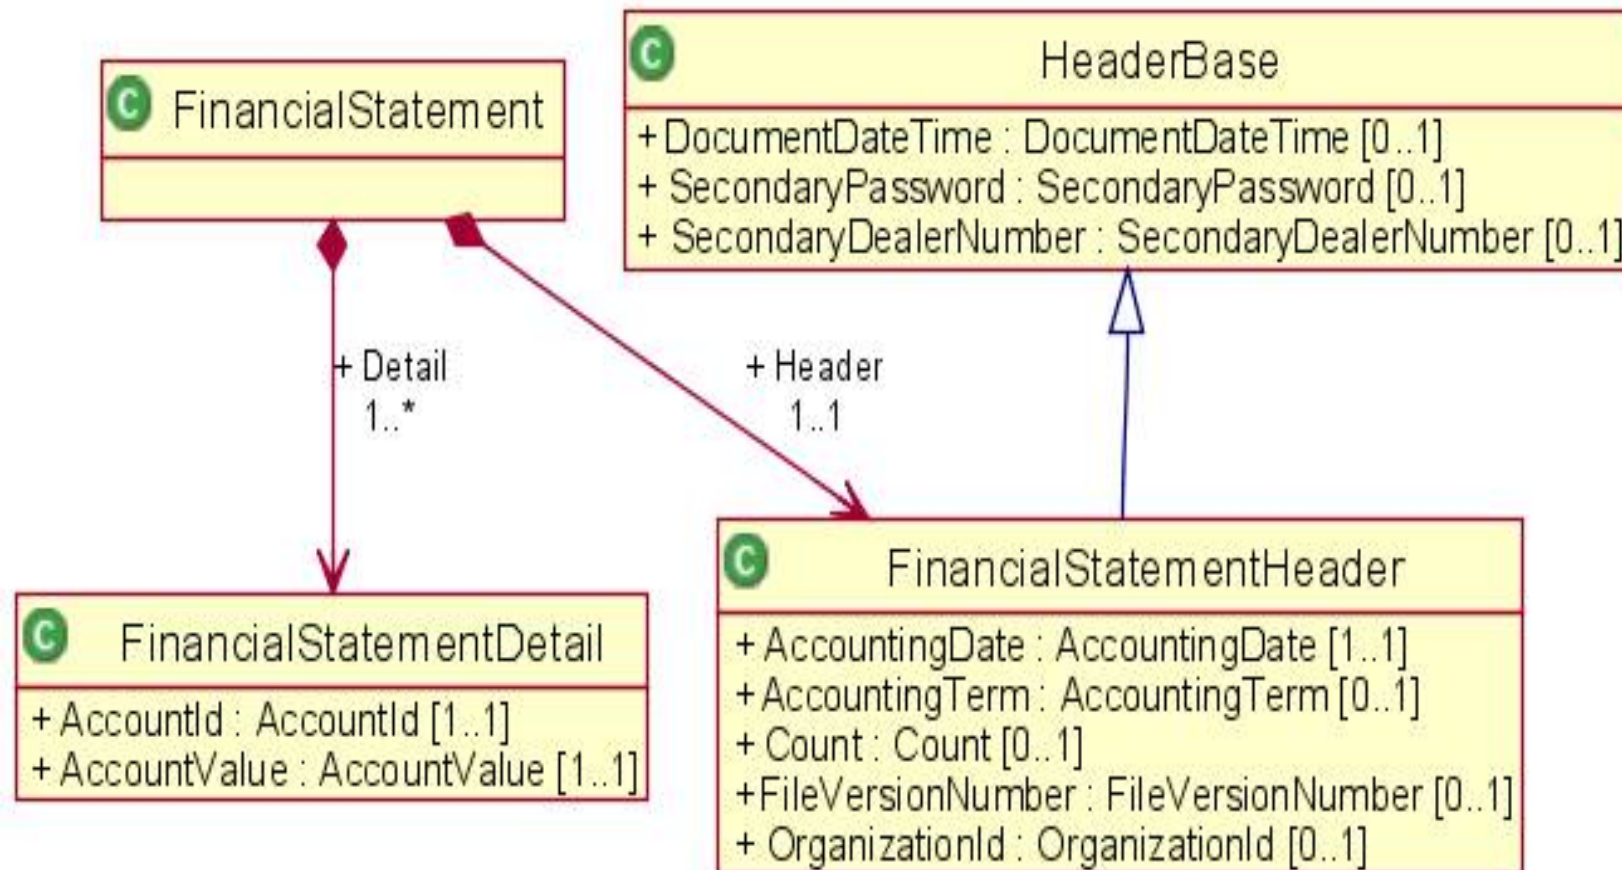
C FinancialStatement

C HeaderBase

+ DocumentDateTime : DocumentDateTime [0..1]
+ SecondaryPassword : SecondaryPassword [0..1]
+ SecondaryDealerNumber : SecondaryDealerNumber [0..1]

+ Detail
1..*

+ Header
1..1

C FinancialStatementDetail

+ AccountId : AccountId [1..1]
+ AccountValue : AccountValue [1..1]

C FinancialStatementHeader

+ AccountingDate : AccountingDate [1..1]
+ AccountingTerm : AccountingTerm [0..1]
+ Count : Count [0..1]
+ FileVersionNumber : FileVersionNumber [0..1]
+ OrganizationId : OrganizationId [0..1]